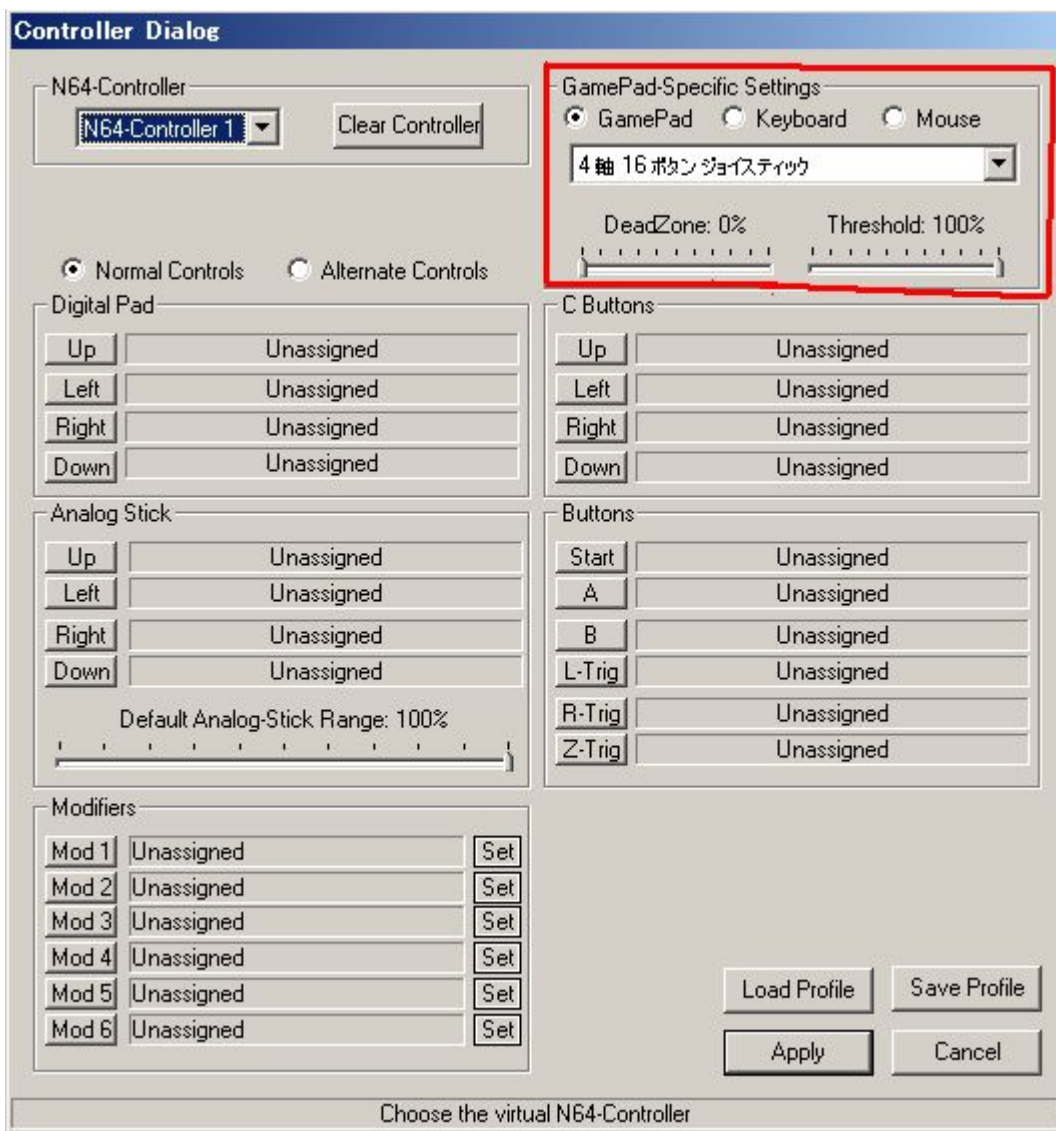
Controller Dialog

N64-Controller
N64-Controller 1
Clear Controller

GamePad-Specific Settings
GamePad Keyboard Mouse
4 軸 16 ボタン ジョイスティック
DeadZone: 0%
Threshold: 100%

Normal Controls Alternate Controls

Digital Pad
| Up | Unassigned |
|---|---|
| Left | Unassigned |
| Right | Unassigned |
| Down | Unassigned |

C Buttons
| Up | Unassigned |
|---|---|
| Left | Unassigned |
| Right | Unassigned |
| Down | Unassigned |

Analog Stick
| Up | Unassigned |
|---|---|
| Left | Unassigned |
| Right | Unassigned |
| Down | Unassigned |

Default Analog-Stick Range: 100%

Buttons
| Start | Unassigned |
|---|---|
| A | Unassigned |
| B | Unassigned |
| L-Trig | Unassigned |
| R-Trig | Unassigned |
| Z-Trig | Unassigned |

Modifiers
| Mod 1 | Unassigned | Set |
|---|---|---|
| Mod 2 | Unassigned | Set |
| Mod 3 | Unassigned | Set |
| Mod 4 | Unassigned | Set |
| Mod 5 | Unassigned | Set |
| Mod 6 | Unassigned | Set |

Load Profile
Save Profile
Apply
Cancel

Choose the virtual N64-Controller